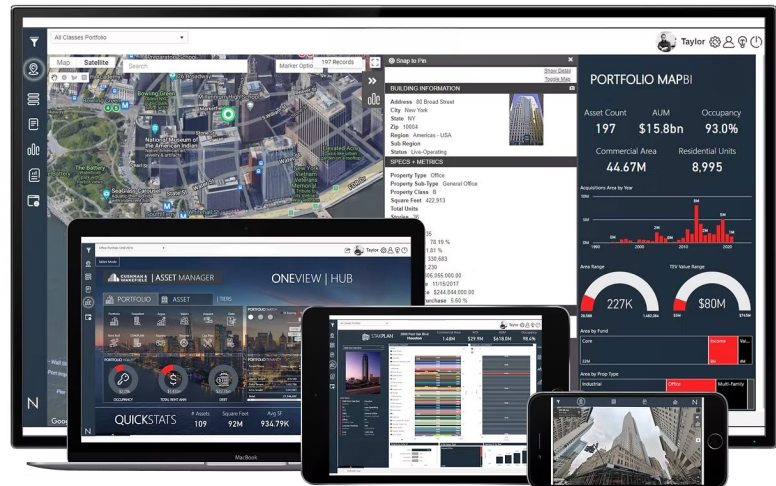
All Classes Portfolio

Taylor

Map Satellite

Search

Marker Optio

197 Records

Bowling Green

National Museum of the American Indian

The Battery

SeaGlass Carousel

Snap to Pin

Show Detail
Toggle Map

BUILDING INFORMATION

Address 80 Broad Street
City New York
State NY
Zip 10004
Region Americas - USA
Sub Region
Status Live-Operating

SPECS + METRICS

Property Type Office
Property Sub-Type General Office
Property Class B
Square Feet 422,913
Total Units
Stories 36

PORTFOLIO MAPBI

Asset Count 197
AUM $15.8bn
Occupancy 93.0%

Commercial Area 44.67M
Residential Units 8,995

Acquisitions Area by Year

Area Range
227K

TEV Value Range
$80M

Area by Fund
Core
Income

Area by Prop Type
Industrial
Office
Multi-Family

CUSHMAN & WAKEFIELD | ASSET MANAGER

ONEVIEW | HUB

PORTFOLIO
ASSET

OCCUPANCY
TOTAL RENT ANN
DEBT

QUICKSTATS
# Assets 109
Square Feet 92M
Avg SF 934.79K

MacBook

STARPLAN

Taylor

1.48M
$616.8M

N